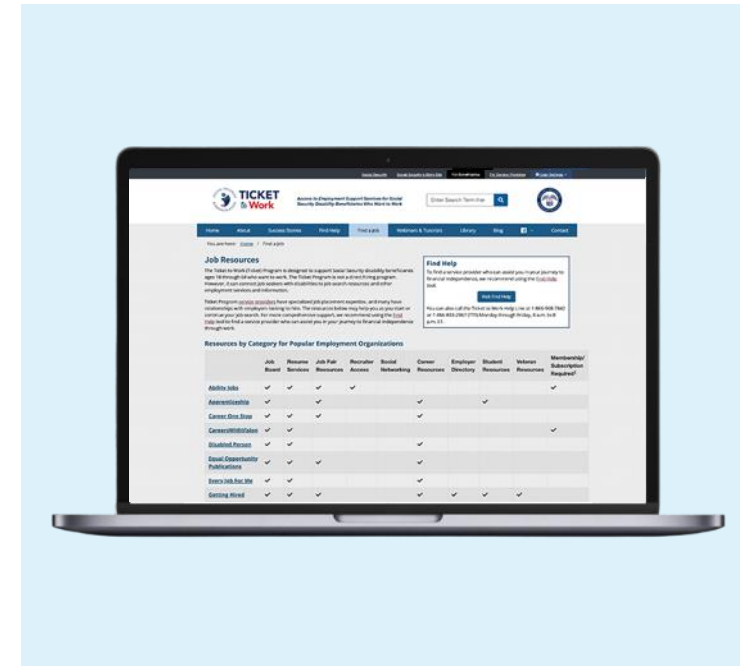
TICKET to Work

Access to Employment Support Services for Social Security Disability Beneficiaries Who Want to Work

Enter Search Term Her

Home | About | Success Stories | Find Help | Find a Job | Webinars & Tutorials | Library | Blog | Contact

You are here: Home / Find a Job

Job Resources

The Ticket to Work (Ticket) Program is designed to support Social Security disability beneficiaries ages 18 through 64 who want to work. The Ticket Program is not a direct hiring program. However, it can connect job seekers with disabilities to job search resources and other employment services and information.

Ticket Program service providers have specialized job placement expertise, and many have relationships with employers looking to hire. The resources below may help you as you start or continue your job search. For more comprehensive support, we recommend using the Find Help tool to find a service provider who can assist you in your journey to financial independence through work.

Find Help

To find a service provider who can assist you in your journey to financial independence, we recommend using the Find Help tool.

Visit Find Help

You can also call the Ticket to Work Help Line at 1-866-968-7842 or 1-866-833-2967 (TTY) Monday through Friday, 8 a.m. to 8 p.m. ET.

Resources by Category for Popular Employment Organizations

| | Job Board | Resume Services | Job Fair Resources | Recruiter Access | Social Networking | Career Resources | Employer Directory | Student Resources | Veteran Resources | Membership/ Subscription Required |
|---|---|---|---|---|---|---|---|---|---|---|
| Ability Jobs | ✔ | ✔ | ✔ | ✔ | | | | | | ✔ |
| Apprenticeship | ✔ | | ✔ | | | ✔ | | ✔ | | |
| Career One Stop | ✔ | ✔ | ✔ | | | ✔ | | | | |
| CareersWithValue | ✔ | ✔ | | | | | | | | ✔ |
| Disabled Person | ✔ | ✔ | | | | ✔ | | | | |
| Equal Opportunity Publications | ✔ | ✔ | ✔ | | | ✔ | | | | |
| Every Job For Me | ✔ | ✔ | | | | ✔ | | | | |
| Getting Hired | ✔ | ✔ | ✔ | | | ✔ | ✔ | ✔ | ✔ | |